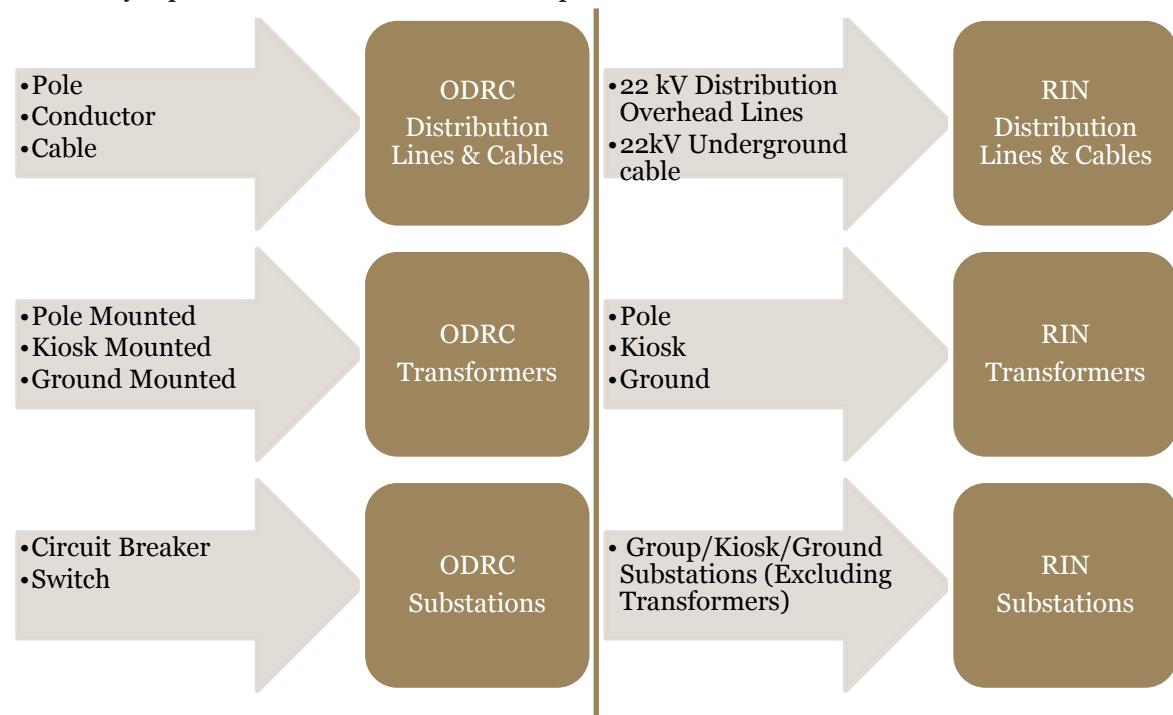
•Pole
•Conductor
•Cable

ODRC Distribution Lines & Cables

•22 kV Distribution Overhead Lines
•22kV Underground cable

RIN Distribution Lines & Cables

•Pole Mounted
•Kiosk Mounted
•Ground Mounted

ODRC Transformers

•Pole
•Kiosk
•Ground

RIN Transformers

•Circuit Breaker
•Switch

ODRC Substations

• Group/Kiosk/Ground Substations (Excluding Transformers)

RIN Substations